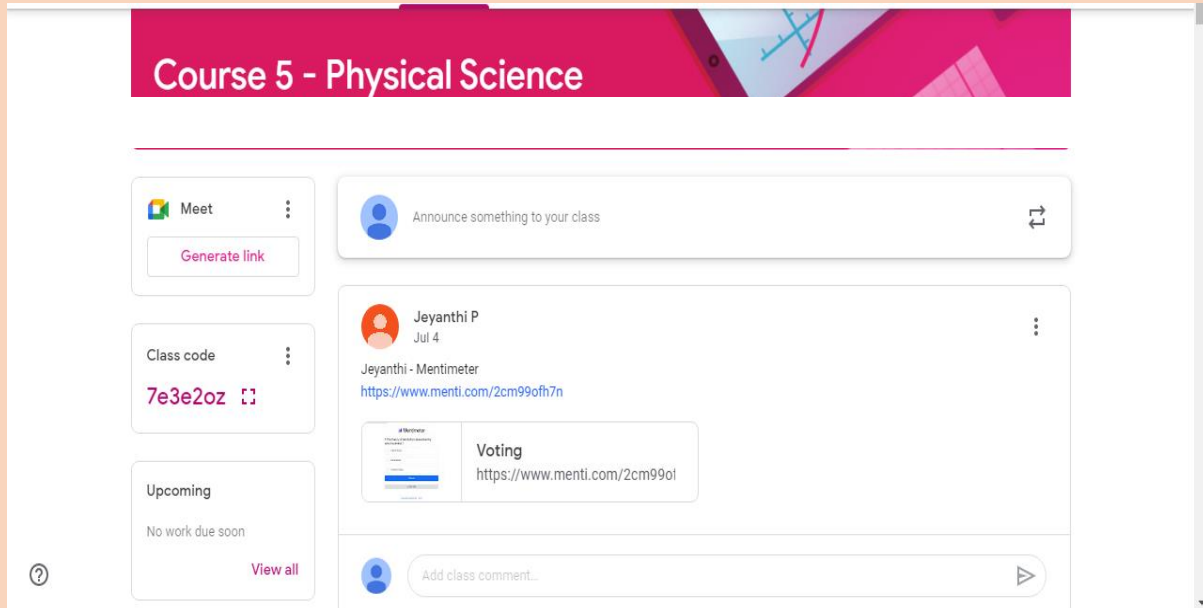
Course 5 - Physical Science

Meet

Generate link

Class code

7e3e2oz

Upcoming

No work due soon

View all

Announce something to your class

Jeyanthi P
Jul 4

Jeyanthi - Mentimeter
https://www.menti.com/2cm99ofh7n

Voting
https://www.menti.com/2cm99o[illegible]

Add class comment...